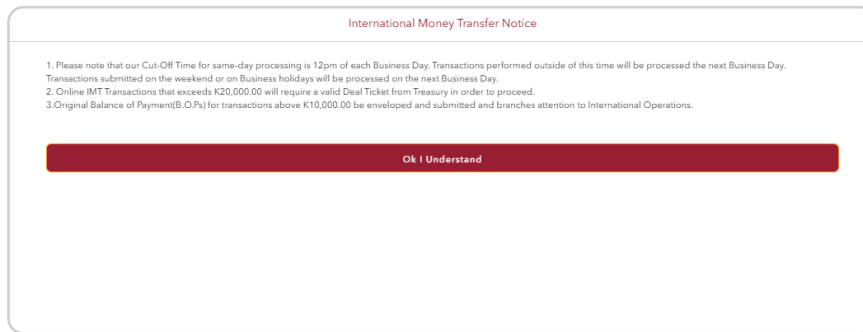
International Money Transfer Notice

1. Please note that our Cut-Off Time for same-day processing is 12pm of each Business Day. Transactions performed outside of this time will be processed the next Business Day. Transactions submitted on the weekend or on Business holidays will be processed on the next Business Day.
2. Online IMT Transactions that exceeds K20,000.00 will require a valid Deal Ticket from Treasury in order to proceed.
3.Original Balance of Payment(B.O.Ps) for transactions above K10,000.00 be enveloped and submitted and branches attention to International Operations.

Ok I Understand